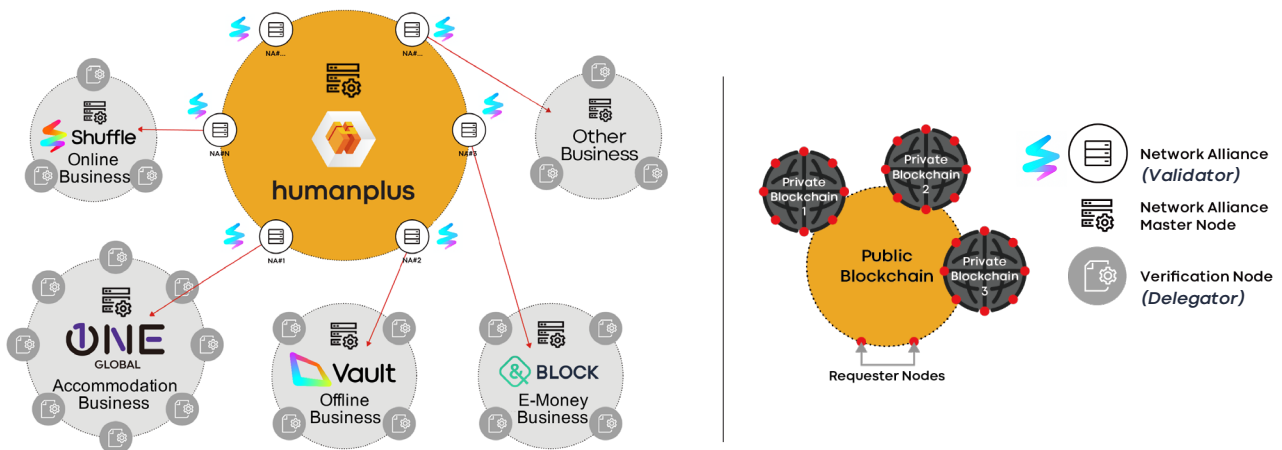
NA#...

NA#...

NA#N

NA#3

NA#1

NA#2

humanplus

Shuffle
Online Business

Other Business

ONE GLOBAL
Accommodation Business

Vault
Offline Business

& BLOCK
E-Money Business

Private Blockchain 1

Private Blockchain 2

Private Blockchain 3

Public Blockchain

Requester Nodes

Network Alliance
*(Validator)*

Network Alliance Master Node

Verification Node
*(Delegator)*